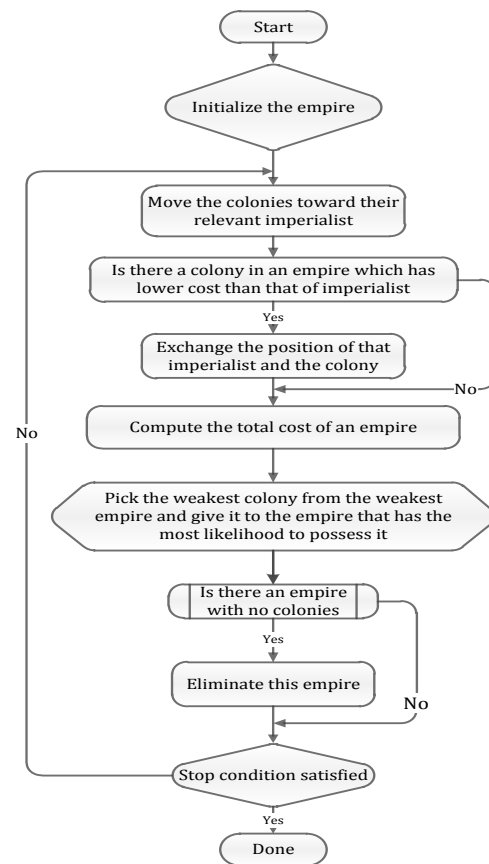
Start

Initialize the empire

Move the colonies toward their relevant imperialist

Is there a colony in an empire which has lower cost than that of imperialist

Yes

Exchange the position of that imperialist and the colony

No

Compute the total cost of an empire

No

Pick the weakest colony from the weakest empire and give it to the empire that has the most likelihood to possess it

Is there an empire with no colonies

Yes

Eliminate this empire

No

Stop condition satisfied

Yes

Done